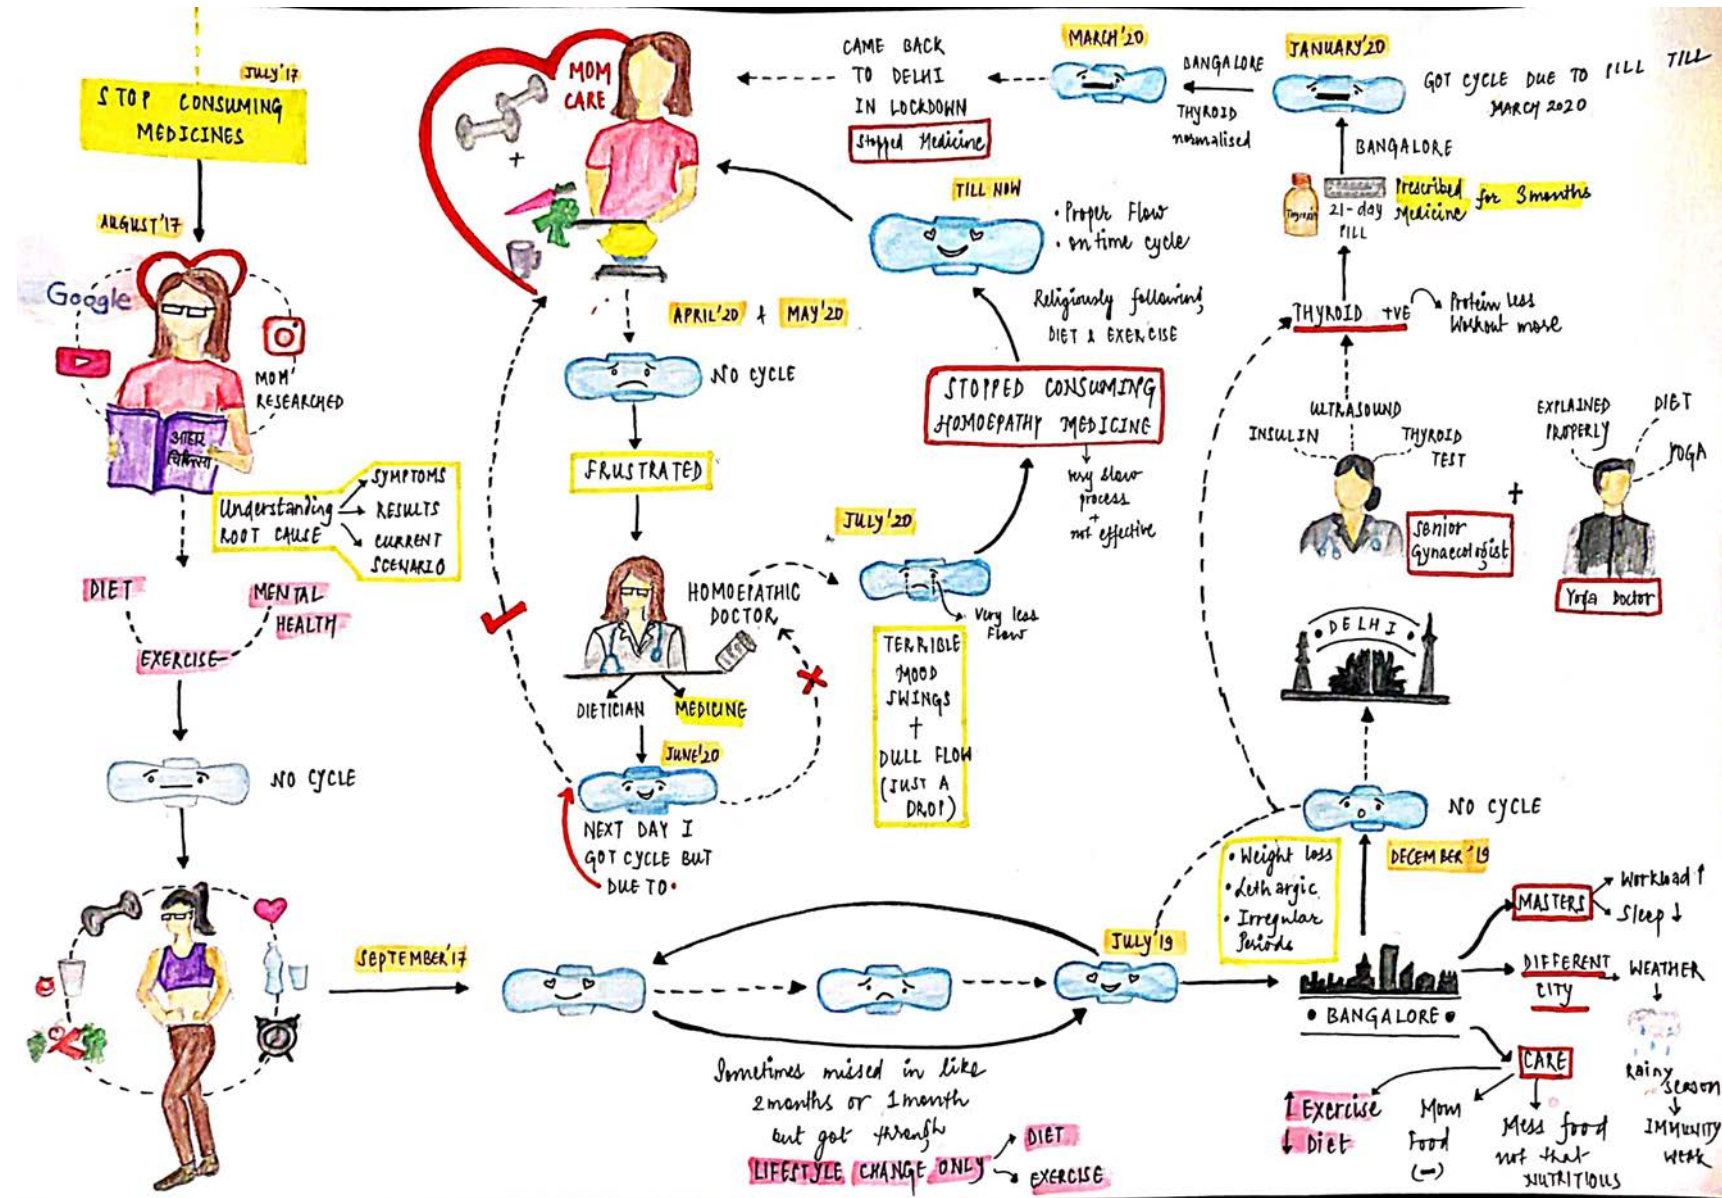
JULY'17
STOP CONSUMING MEDICINES

AUGUST'17

Google

MOM RESEARCHED

Understanding ROOT CAUSE
SYMPTOMS
RESULTS
CURRENT SCENARIO

DIET
MENTAL HEALTH
EXERCISE

NO CYCLE

SEPTEMBER'17

Sometimes missed in like 2months or 1month but got through
LIFESTYLE CHANGE ONLY
DIET
EXERCISE

JULY'19

• Weight loss
• Lethargic
• Irregular Periods

DECEMBER'19

NO CYCLE

BANGALORE

MASTERS
Workload ↑
Sleep ↓

DIFFERENT CITY
WEATHER
Rainy season
IMMUNITY WEAK

CARE
↑ Exercise
↓ Diet
Mom Food (−)
Mess food not that NUTRITIOUS

DELHI

Senior Gynaecologist
ULTRASOUND
INSULIN
THYROID TEST

EXPLAINED PROPERLY
DIET
YOGA
Yoga Doctor

THYROID +VE
Protein less Workout more

21-day PILL
Prescribed Medicine for 3months
BANGALORE

JANUARY'20
GOT CYCLE DUE TO PILL TILL MARCH 2020

MARCH'20
BANGALORE
THYROID normalised

CAME BACK TO DELHI IN LOCKDOWN
Stopped Medicine

MOM CARE

TILL NOW
• Proper Flow
• on time cycle

Religiously following DIET & EXERCISE

STOPPED CONSUMING HOMOEPATHY MEDICINE
very slow process + not effective

APRIL'20 + MAY'20
NO CYCLE

FRUSTRATED

HOMOEPATHIC DOCTOR
DIETICIAN
MEDICINE

JUNE'20
NEXT DAY I GOT CYCLE BUT DUE TO

JULY'20
Very less Flow
TERRIBLE MOOD SWINGS + DULL FLOW (JUST A DROP)